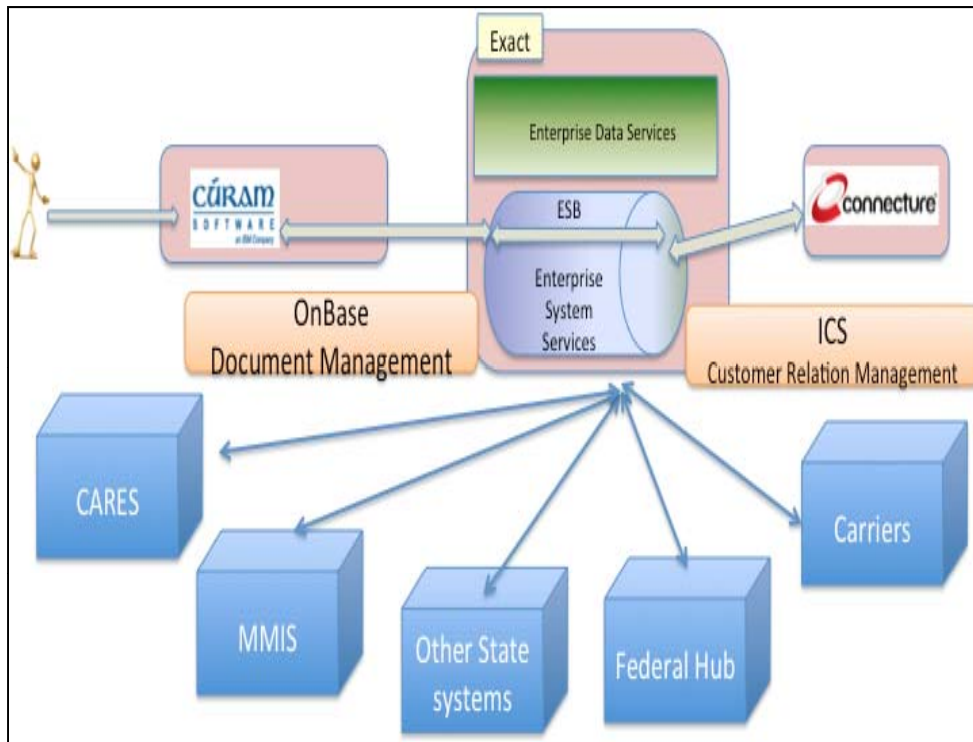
Exact

Enterprise Data Services

CÚRAM SOFTWARE an IBM Company

ESB

Enterprise System Services

connecture

OnBase Document Management

ICS Customer Relation Management

CARES

MMIS

Other State systems

Federal Hub

Carriers